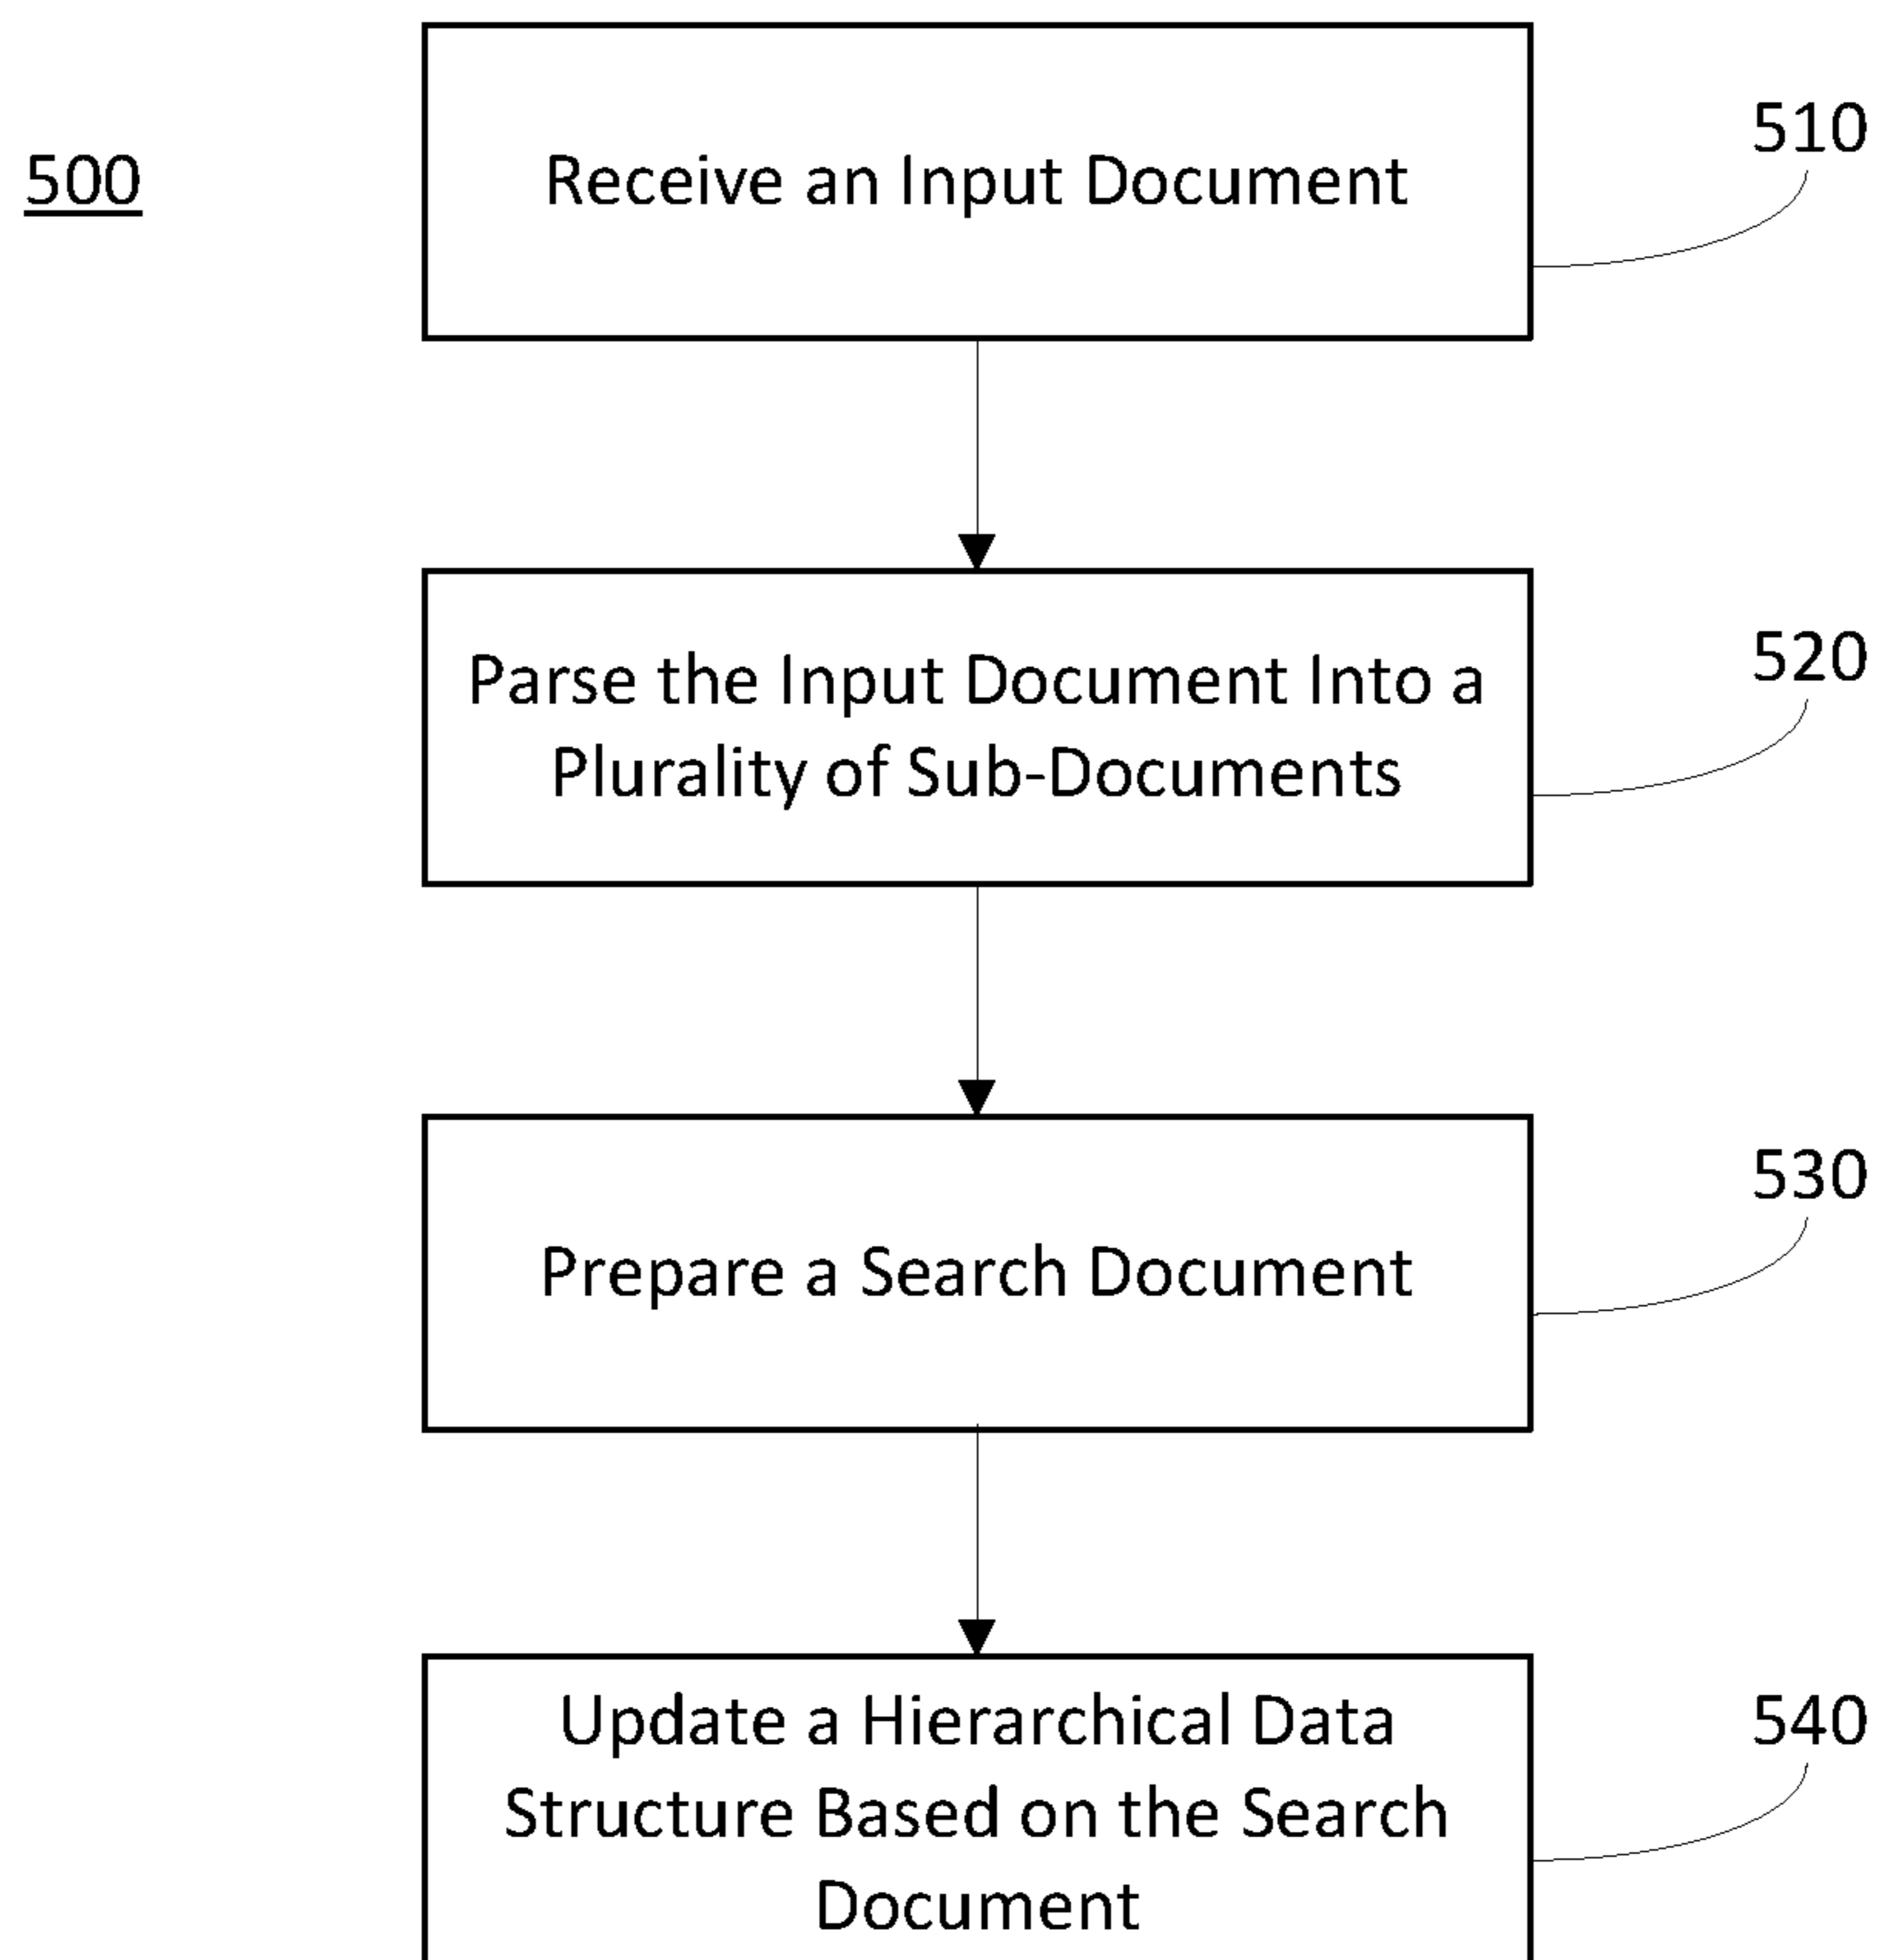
500

Receive an Input Document

510

Parse the Input Document Into a Plurality of Sub-Documents

520

Prepare a Search Document

530

Update a Hierarchical Data Structure Based on the Search Document

540